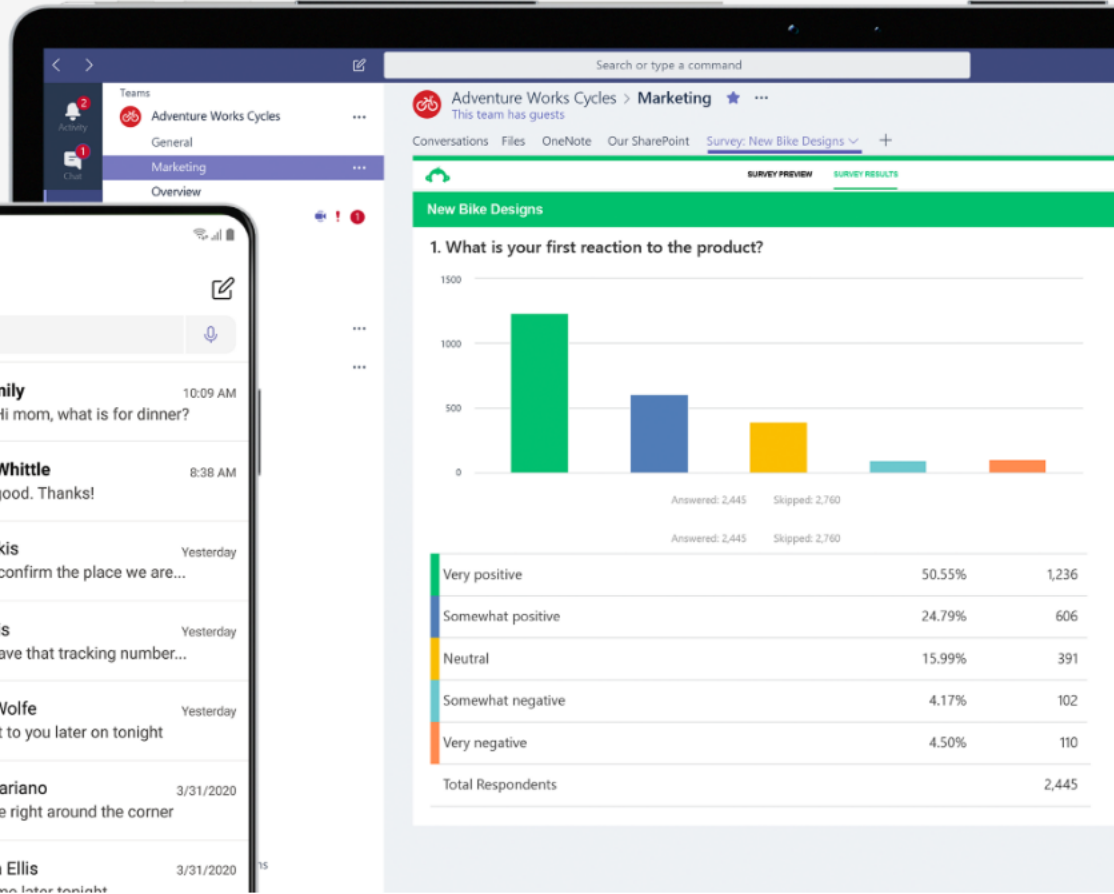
Search or type a command

Activity 2
Chat 1

Teams
Adventure Works Cycles
General
Marketing
Overview

Adventure Works Cycles > Marketing
This team has guests

Conversations Files OneNote Our SharePoint Survey: New Bike Designs +

SURVEY PREVIEW SURVEY RESULTS

New Bike Designs

1. What is your first reaction to the product?

1500
1000
500
0

Answered: 2,445 Skipped: 2,760

Answered: 2,445 Skipped: 2,760

| Very positive | 50.55% | 1,236 |
|---|---|---|
| Somewhat positive | 24.79% | 606 |
| Neutral | 15.99% | 391 |
| Somewhat negative | 4.17% | 102 |
| Very negative | 4.50% | 110 |
| Total Respondents | | 2,445 |

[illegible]nily 10:09 AM
Hi mom, what is for dinner?

Whittle 8:38 AM
good. Thanks!

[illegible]kis Yesterday
confirm the place we are...

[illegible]s Yesterday
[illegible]ave that tracking number...

Wolfe Yesterday
t to you later on tonight

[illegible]ariano 3/31/2020
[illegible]e right around the corner

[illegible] Ellis 3/31/2020
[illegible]